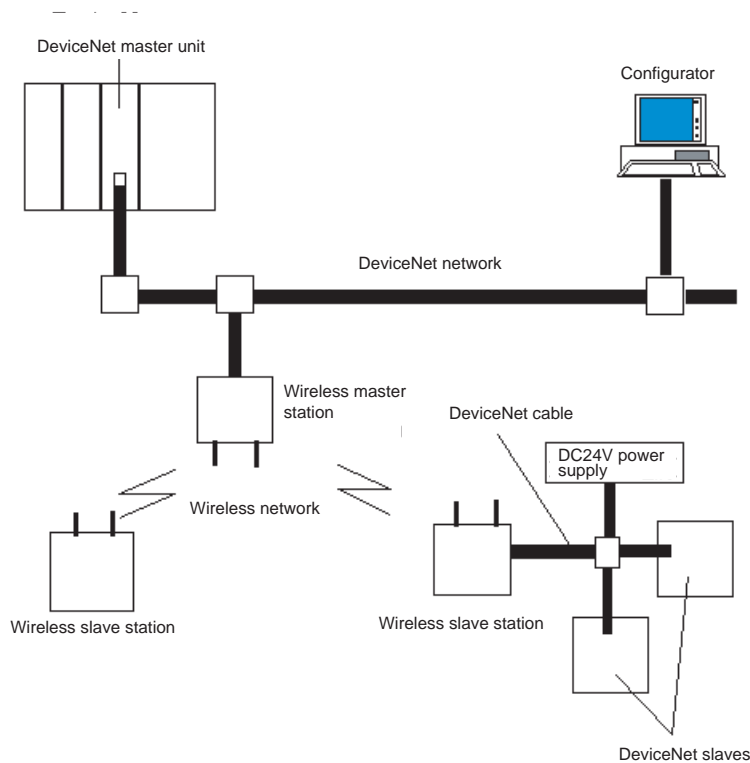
DeviceNet master unit

Configurator

DeviceNet network

Wireless master station

DeviceNet cable

DC24V power supply

Wireless network

Wireless slave station

Wireless slave station

DeviceNet slaves